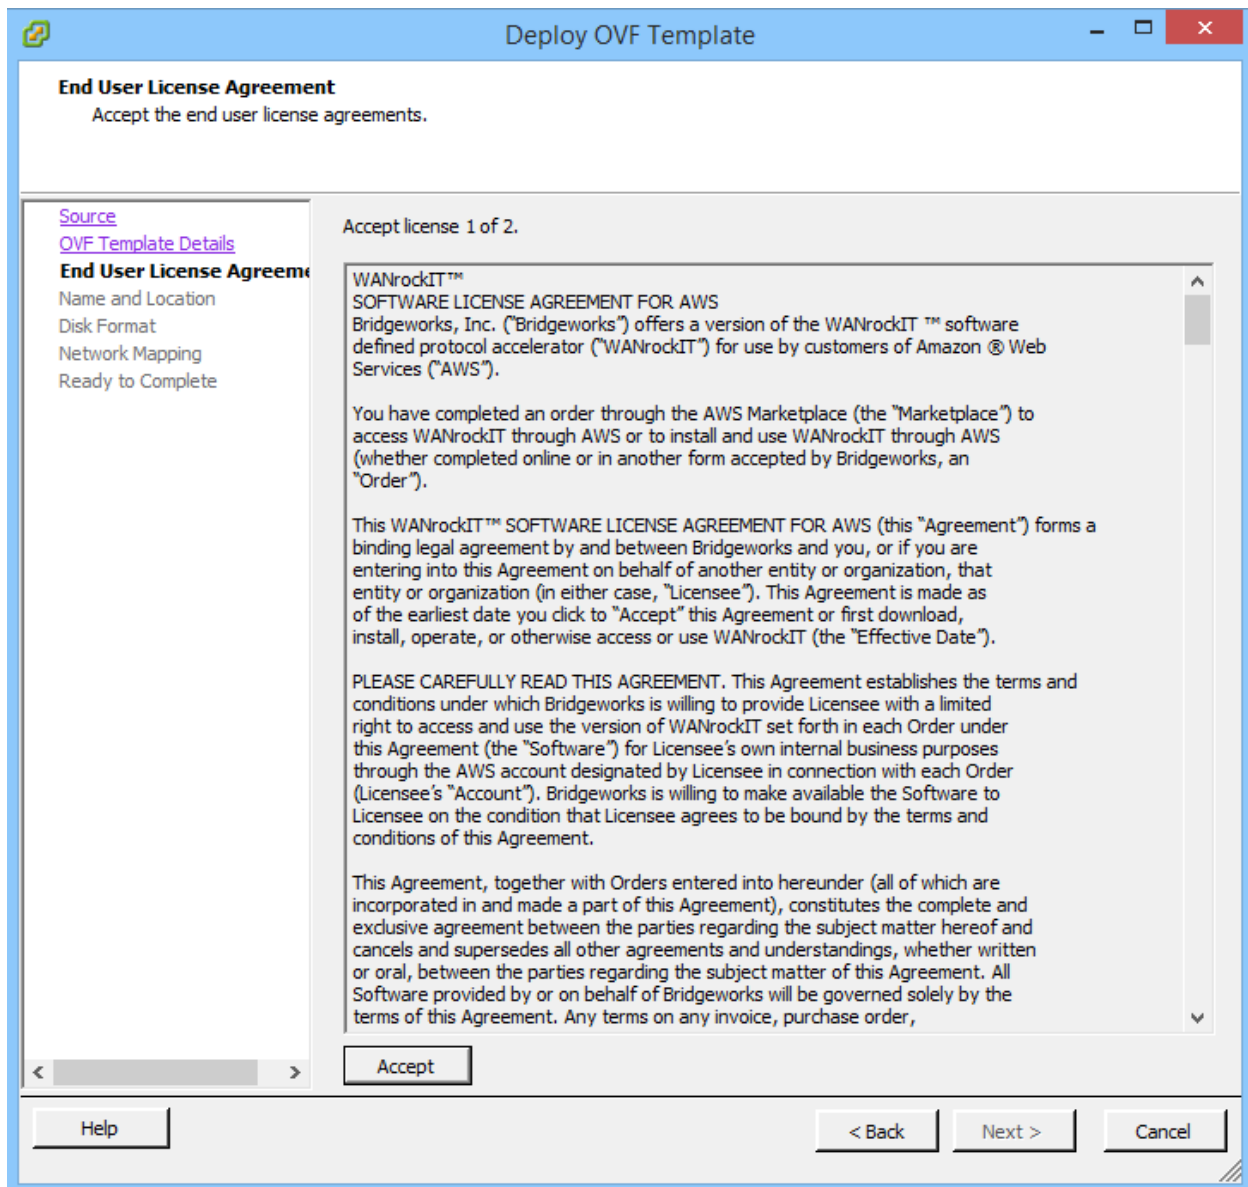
Deploy OVF Template

End User License Agreement
Accept the end user license agreements.

Source
OVF Template Details
End User License Agreem
Name and Location
Disk Format
Network Mapping
Ready to Complete

Accept license 1 of 2.

WANrockIT™
SOFTWARE LICENSE AGREEMENT FOR AWS
Bridgeworks, Inc. ("Bridgeworks") offers a version of the WANrockIT ™ software defined protocol accelerator ("WANrockIT") for use by customers of Amazon ® Web Services ("AWS").

You have completed an order through the AWS Marketplace (the "Marketplace") to access WANrockIT through AWS or to install and use WANrockIT through AWS (whether completed online or in another form accepted by Bridgeworks, an "Order").

This WANrockIT™ SOFTWARE LICENSE AGREEMENT FOR AWS (this "Agreement") forms a binding legal agreement by and between Bridgeworks and you, or if you are entering into this Agreement on behalf of another entity or organization, that entity or organization (in either case, "Licensee"). This Agreement is made as of the earliest date you click to "Accept" this Agreement or first download, install, operate, or otherwise access or use WANrockIT (the "Effective Date").

PLEASE CAREFULLY READ THIS AGREEMENT. This Agreement establishes the terms and conditions under which Bridgeworks is willing to provide Licensee with a limited right to access and use the version of WANrockIT set forth in each Order under this Agreement (the "Software") for Licensee's own internal business purposes through the AWS account designated by Licensee in connection with each Order (Licensee's "Account"). Bridgeworks is willing to make available the Software to Licensee on the condition that Licensee agrees to be bound by the terms and conditions of this Agreement.

This Agreement, together with Orders entered into hereunder (all of which are incorporated in and made a part of this Agreement), constitutes the complete and exclusive agreement between the parties regarding the subject matter hereof and cancels and supersedes all other agreements and understandings, whether written or oral, between the parties regarding the subject matter of this Agreement. All Software provided by or on behalf of Bridgeworks will be governed solely by the terms of this Agreement. Any terms on any invoice, purchase order,

Accept

Help
< Back
Next >
Cancel